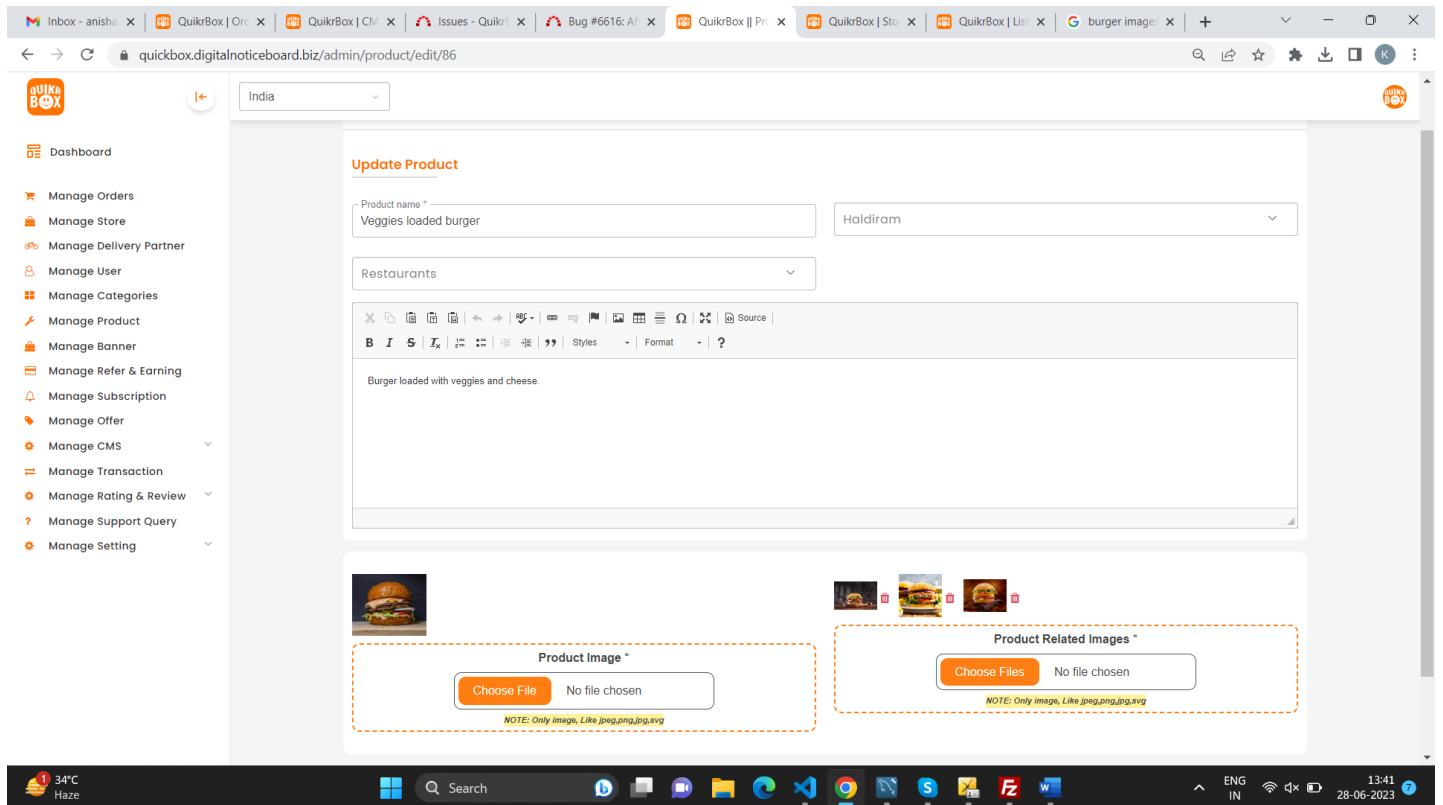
Inbox - anisha | QuikrBox | Or | QuikrBox | CM | Issues - Quikr | Bug #6616: Af | QuikrBox || Pr | QuikrBox | Sto | QuikrBox | List | burger image

quickbox.digitalnoticeboard.biz/admin/product/edit/86

QUIKR BOX

India

Dashboard

Manage Orders
Manage Store
Manage Delivery Partner
Manage User
Manage Categories
Manage Product
Manage Banner
Manage Refer & Earning
Manage Subscription
Manage Offer
Manage CMS
Manage Transaction
Manage Rating & Review
Manage Support Query
Manage Setting

Update Product

Product name *
Veggies loaded burger

Haldiram

Restaurants

Source
Styles
Format
?

Burger loaded with veggies and cheese.

Product Image *
Choose File No file chosen
NOTE: Only image, Like jpeg,png,jpg,svg

Product Related Images *
Choose Files No file chosen
NOTE: Only image, Like jpeg,png,jpg,svg

34°C
Haze
Search
ENG
IN
13:41
28-06-2023